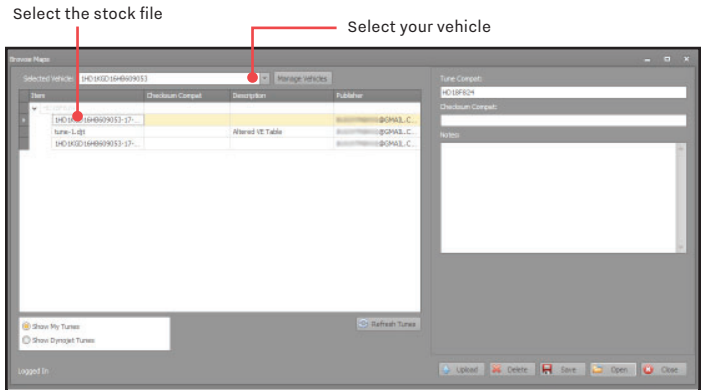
Select the stock file

Select your vehicle

Browse Maps

Selected Vehicle: 1HD1KGD16HB609053

Manage Vehicles

| Item | Checksum Compat | Description | Publisher |
|---|---|---|---|
| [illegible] | | | |
| 1HD1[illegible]16HB609053-17-... | | | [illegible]@GMAIL.C... |
| tune-1.djt | | Altered VE Table | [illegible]@GMAIL.C... |
| 1HD1KGD16HB609053-17-... | | | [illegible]@GMAIL.C... |

Tune Compat:
HD18F824
Checksum Compat:
Notes:

Show My Tunes
Show Dynojet Tunes

Refresh Tunes

Logged In

Upload
Delete
Save
Open
Close